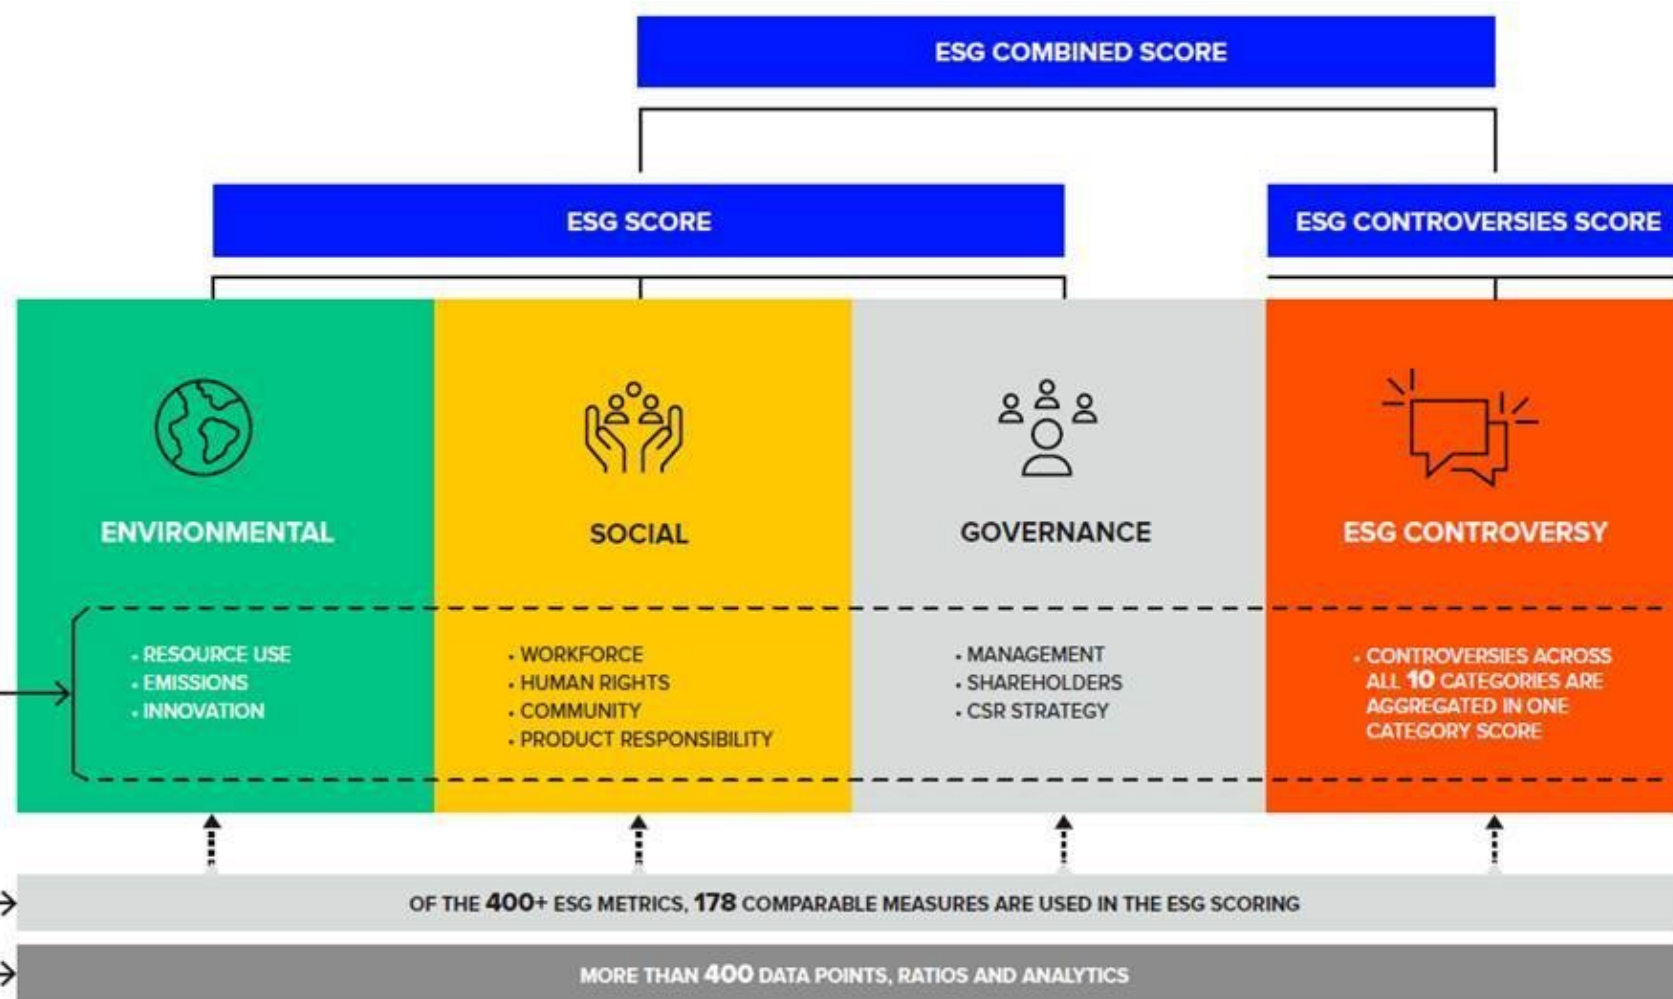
ESG COMBINED SCORE

ESG SCORE

ESG CONTROVERSIES SCORE

ENVIRONMENTAL

SOCIAL

GOVERNANCE

ESG CONTROVERSY

• RESOURCE USE
• EMISSIONS
• INNOVATION

• WORKFORCE
• HUMAN RIGHTS
• COMMUNITY
• PRODUCT RESPONSIBILITY

• MANAGEMENT
• SHAREHOLDERS
• CSR STRATEGY

• CONTROVERSIES ACROSS ALL 10 CATEGORIES ARE AGGREGATED IN ONE CATEGORY SCORE

OF THE 400+ ESG METRICS, 178 COMPARABLE MEASURES ARE USED IN THE ESG SCORING

MORE THAN 400 DATA POINTS, RATIOS AND ANALYTICS